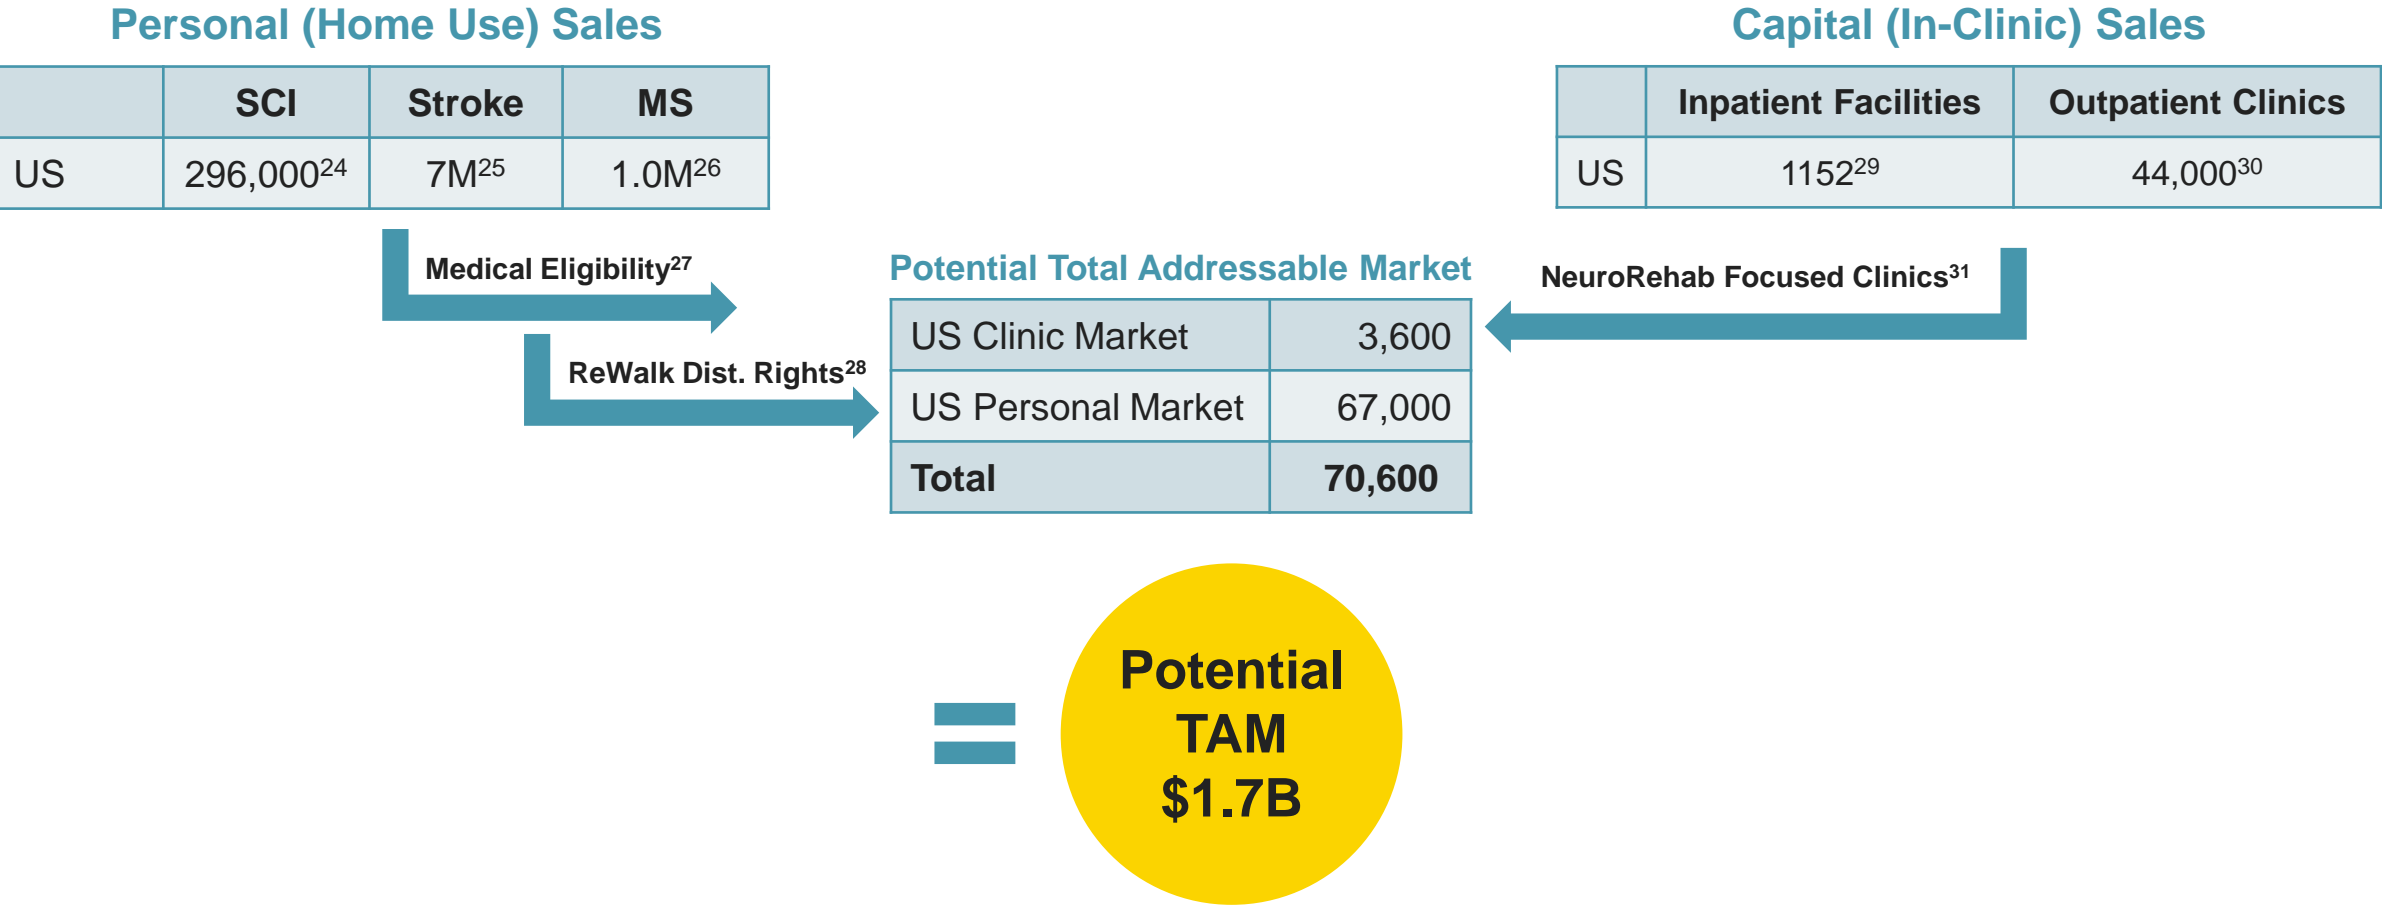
Personal (Home Use) Sales

| | SCI | Stroke | MS |
|---|---|---|---|
| US | 296,000$^{24}$ | 7M$^{25}$ | 1.0M$^{26}$ |

Capital (In-Clinic) Sales

| | Inpatient Facilities | Outpatient Clinics |
|---|---|---|
| US | 1152$^{29}$ | 44,000$^{30}$ |

Medical Eligibility$^{27}$

ReWalk Dist. Rights$^{28}$

NeuroRehab Focused Clinics$^{31}$

Potential Total Addressable Market

| US Clinic Market | 3,600 |
|---|---|
| US Personal Market | 67,000 |
| Total | 70,600 |

=

Potential TAM $1.7B